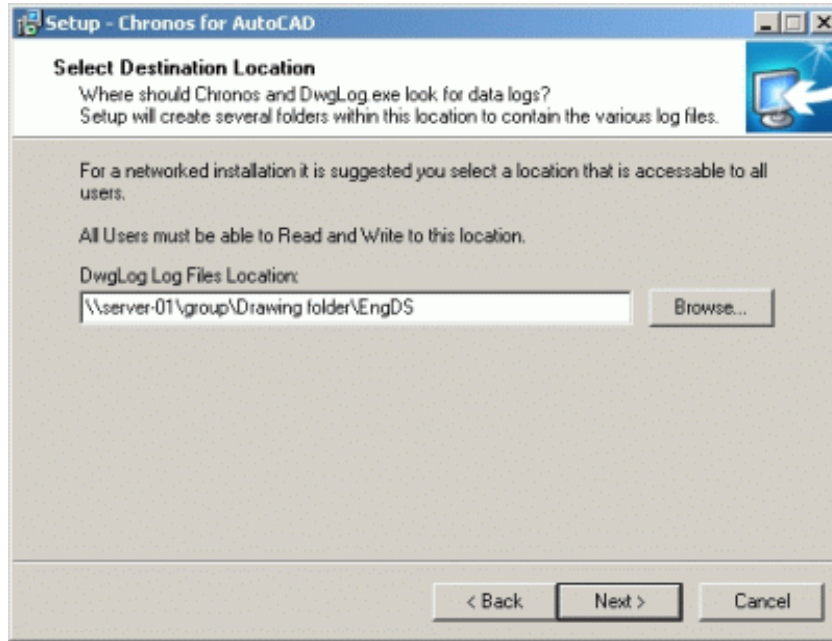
Setup - Chronos for AutoCAD

Select Destination Location
Where should Chronos and DwgLog exe look for data logs?
Setup will create several folders within this location to contain the various log files.

For a networked installation it is suggested you select a location that is accessable to all users.

All Users must be able to Read and Write to this location.

DwgLog Log Files Location:

\\server-01\group\Drawing folder\EngDS

Browse...

< Back
Next >
Cancel